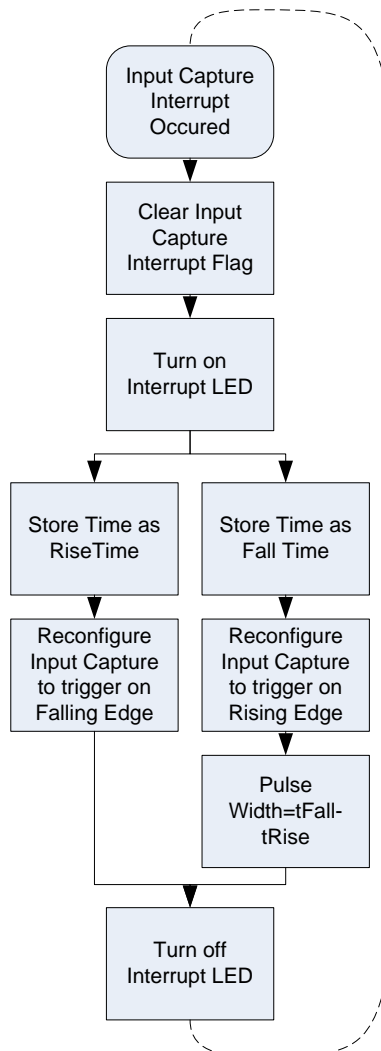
Input Capture Interrupt Occured

Clear Input Capture Interrupt Flag

Turn on Interrupt LED

Store Time as RiseTime

Store Time as Fall Time

Reconfigure Input Capture to trigger on Falling Edge

Reconfigure Input Capture to trigger on Rising Edge

Pulse Width=tFall-tRise

Turn off Interrupt LED